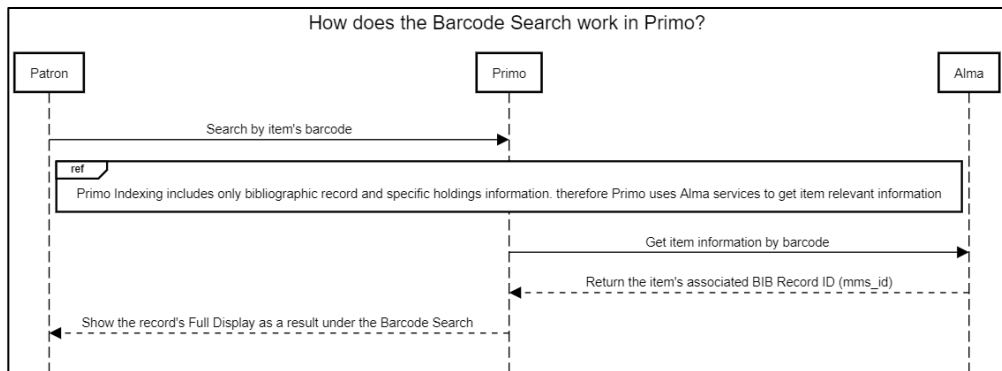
How does the Barcode Search work in Primo?

Patron

Primo

Alma

Search by item's barcode

ref

Primo Indexing includes only bibliographic record and specific holdings information. therefore Primo uses Alma services to get item relevant information

Get item information by barcode

Return the item's associated BIB Record ID (mms_id)

Show the record's Full Display as a result under the Barcode Search